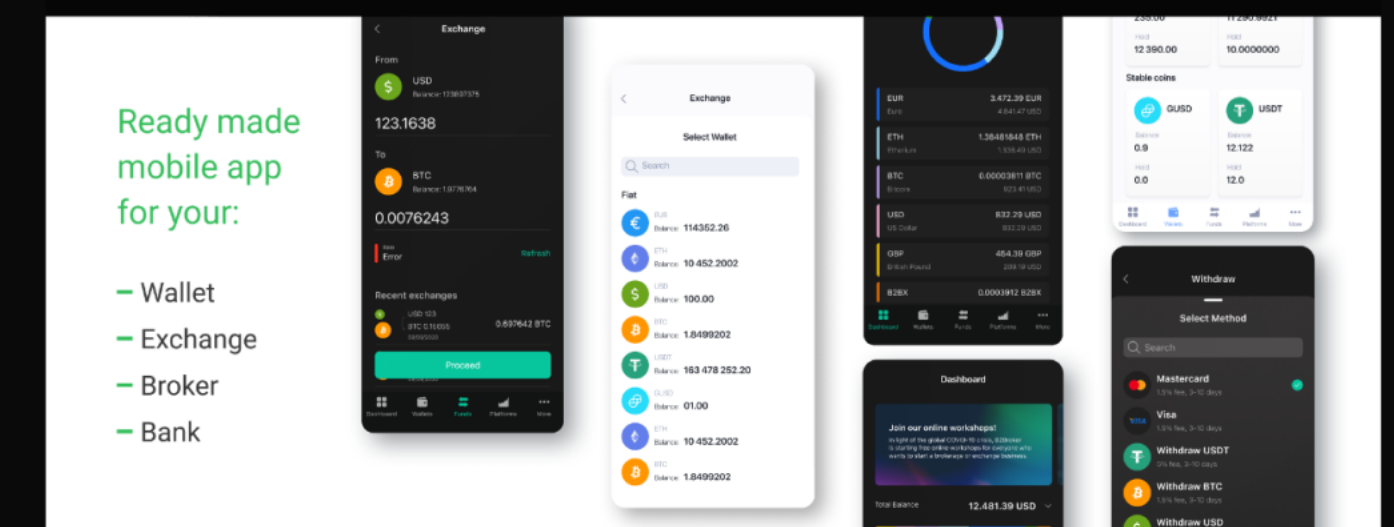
Ready made mobile app for your:

– Wallet
– Exchange
– Broker
– Bank

Exchange

From

USD
Balance: 123697375

123.1638

To

BTC
Balance: 1.9776764

0.0076243

Error

Refresh

Recent exchanges

USD 123
BTC 0.16055

0.697642 BTC

Proceed

Dashboard Wallets Funds Platforms More

Exchange

Select Wallet

Search

Fiat

EUR
Balance: 114352.26

ETH
Balance: 10 452.2002

USD
Balance: 100.00

BTC
Balance: 1.8499202

USDT
Balance: 163 478 252.20

GUSD
Balance: 01.00

ETH
Balance: 10 452.2002

BTC
Balance: 1.8499202

EUR 3,472.39 EUR
Euro 4,641.47 USD

ETH 1.36481848 ETH
Ethereum 1,558.49 USD

BTC 0.00003811 BTC
Bitcoin 823.41 USD

USD 832.29 USD
US Dollar 832.29 USD

GBP 464.39 GBP
British Pound 289.19 USD

B2BX 0.0003912 B2BX

Dashboard Wallets Funds Platforms More

Dashboard

Join our online workshops!

Total Balance 12,481.39 USD

235.00

Hold
12 390.00

Hold
10.0000000

Stable coins

GUSD
Balance
0.9
Hold
0.0

USDT
Balance
12.122
Hold
12.0

Dashboard Wallets Funds Platforms More

Withdraw

Select Method

Search

Mastercard
1.5% fee, 3-10 days

Visa
1.5% fee, 3-10 days

Withdraw USDT
0% fee, 3-10 days

Withdraw BTC
1.5% fee, 3-10 days

Withdraw USD